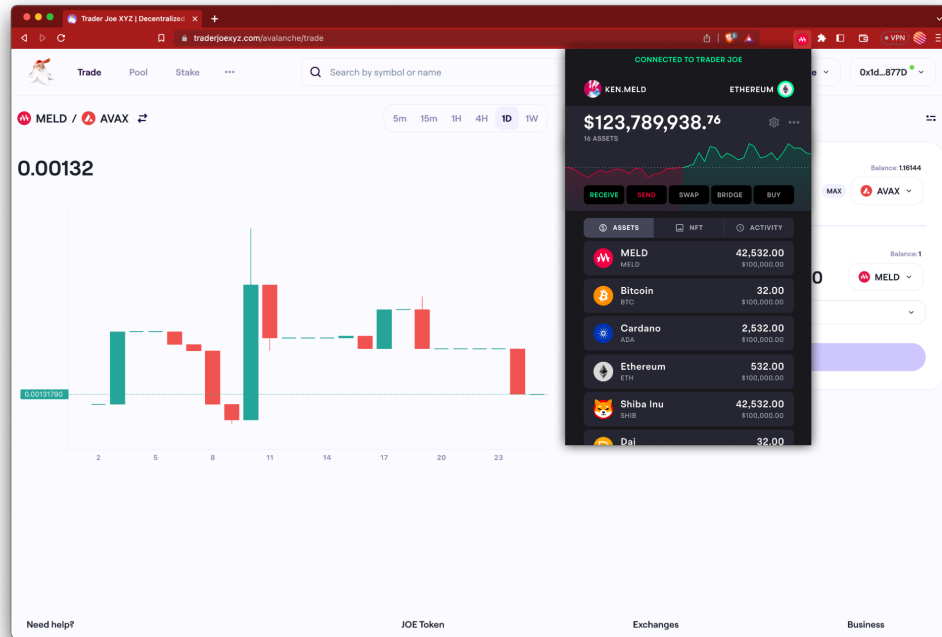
Trader Joe XYZ | Decentralized

traderjoexyz.com/avalanche/trade

VPN

Trade Pool Stake ···

Search by symbol or name

0x1d...877D

MELD / AVAX

5m 15m 1H 4H 1D 1W

0.00132

0.00131790

2 5 8 11 14 17 20 23

CONNECTED TO TRADER JOE

KEN.MELD

ETHEREUM

$123,789,938.76

16 ASSETS

RECEIVE SEND SWAP BRIDGE BUY

ASSETS NFT ACTIVITY

| | | |
|---|---|---|
| MELD | MELD | 42,532.00 $100,000.00 |
| Bitcoin | BTC | 32.00 $100,000.00 |
| Cardano | ADA | 2,532.00 $100,000.00 |
| Ethereum | ETH | 532.00 $100,000.00 |
| Shiba Inu | SHIB | 42,532.00 $100,000.00 |
| Dai | | 32.00 |

Balance: 1.16144

MAX AVAX

Balance: 1

0

MELD

Need help? JOE Token Exchanges Business